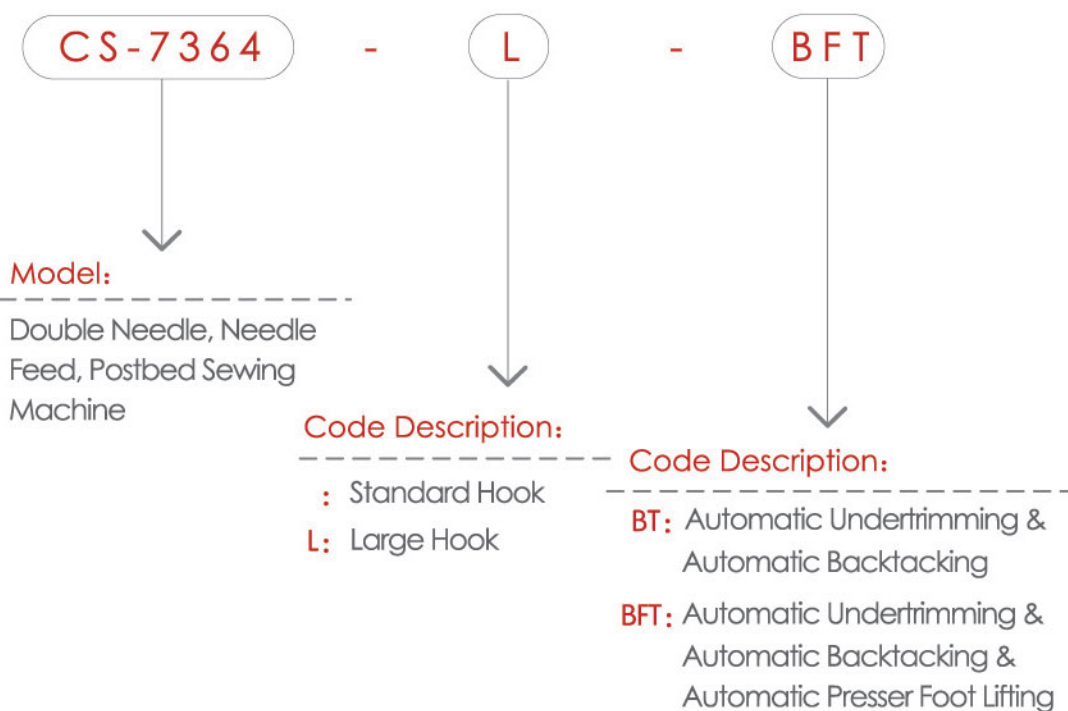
CS-7364 - L - BFT

Model:

Double Needle, Needle Feed, Postbed Sewing Machine

Code Description:

: Standard Hook

L: Large Hook

Code Description:

BT: Automatic Undertrimming & Automatic Backtacking

BFT: Automatic Undertrimming & Automatic Backtacking & Automatic Presser Foot Lifting